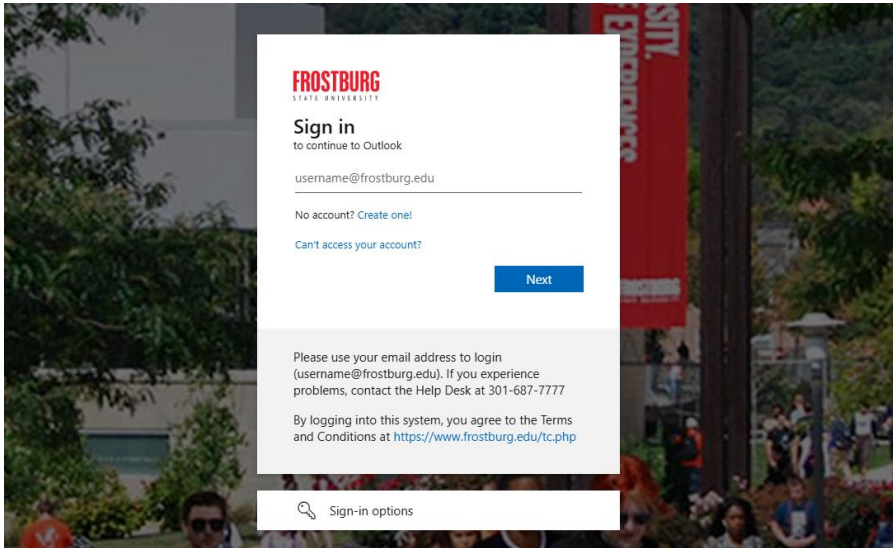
FROSTBURG
STATE UNIVERSITY

Sign in
to continue to Outlook

username@frostburg.edu

No account? Create one!

Can't access your account?

Next

Please use your email address to login (username@frostburg.edu). If you experience problems, contact the Help Desk at 301-687-7777

By logging into this system, you agree to the Terms and Conditions at https://www.frostburg.edu/tc.php

Sign-in options